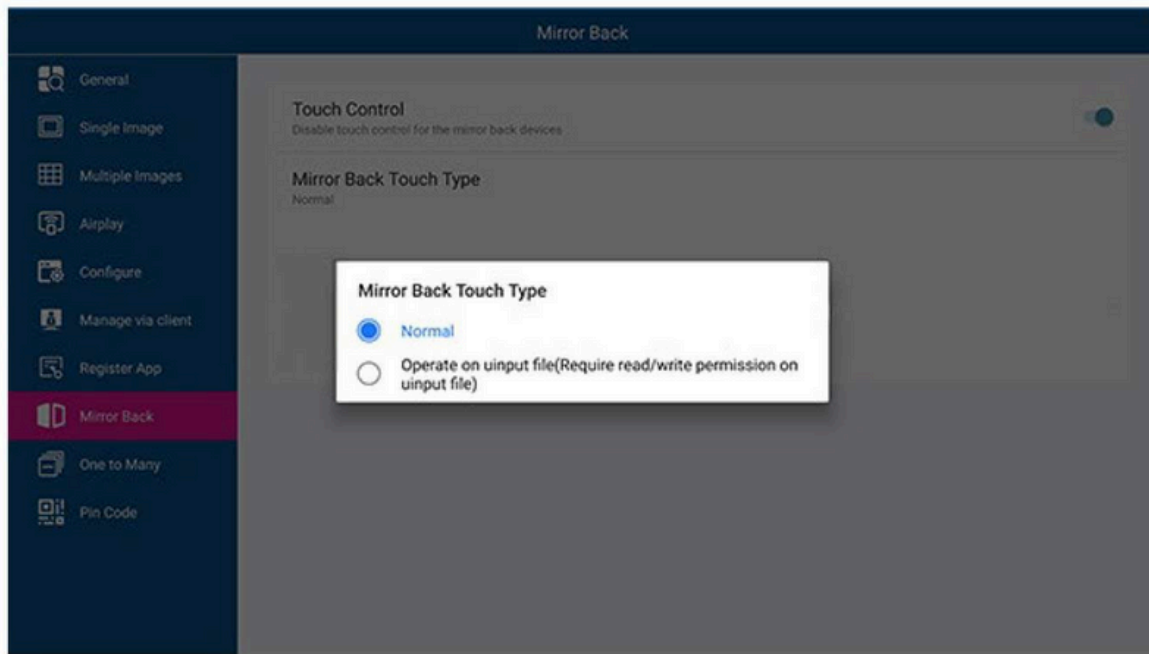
Mirror Back

General

Single Image

Multiple Images

Airplay

Configure

Manage via client

Register App

Mirror Back

One to Many

Pin Code

Touch Control
Disable touch control for the mirror back devices

Mirror Back Touch Type
Normal

Mirror Back Touch Type

Normal

Operate on uinput file(Require read/write permission on uinput file)